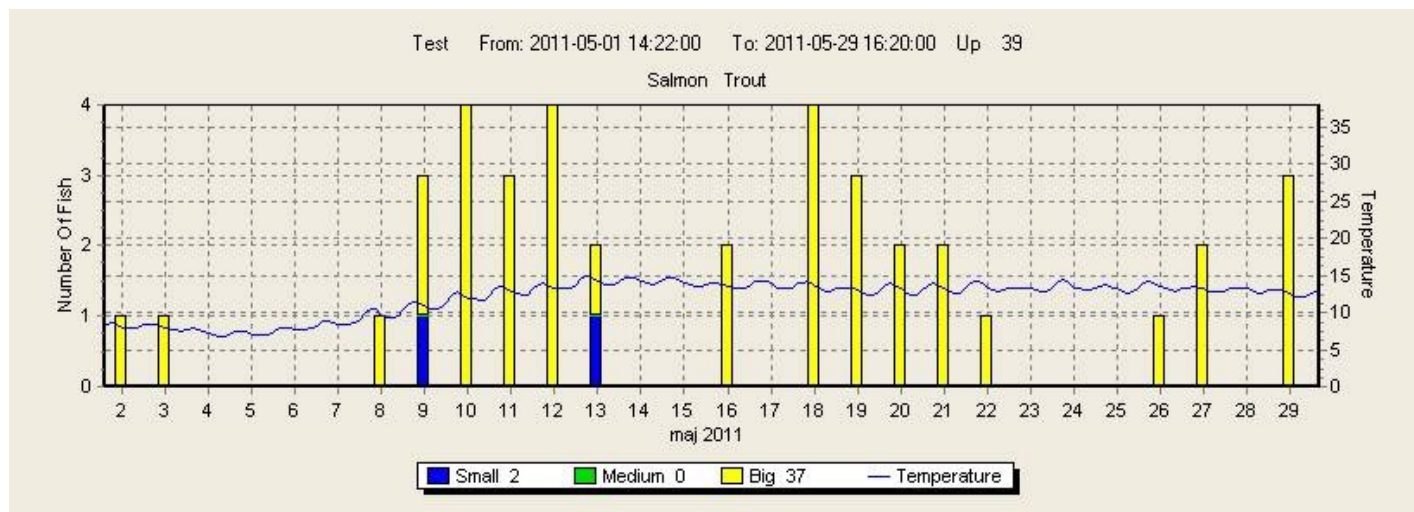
Test From: 2011-05-01 14:22:00 To: 2011-05-29 16:20:00 Up 39

Salmon Trout

Number Of Fish

4
3
2
1
0

Temperature

35
30
25
20
15
10
5
0

2 3 4 5 6 7 8 9 10 11 12 13 14 15 16 17 18 19 20 21 22 23 24 25 26 27 28 29

maj 2011

Small 2 Medium 0 Big 37 Temperature